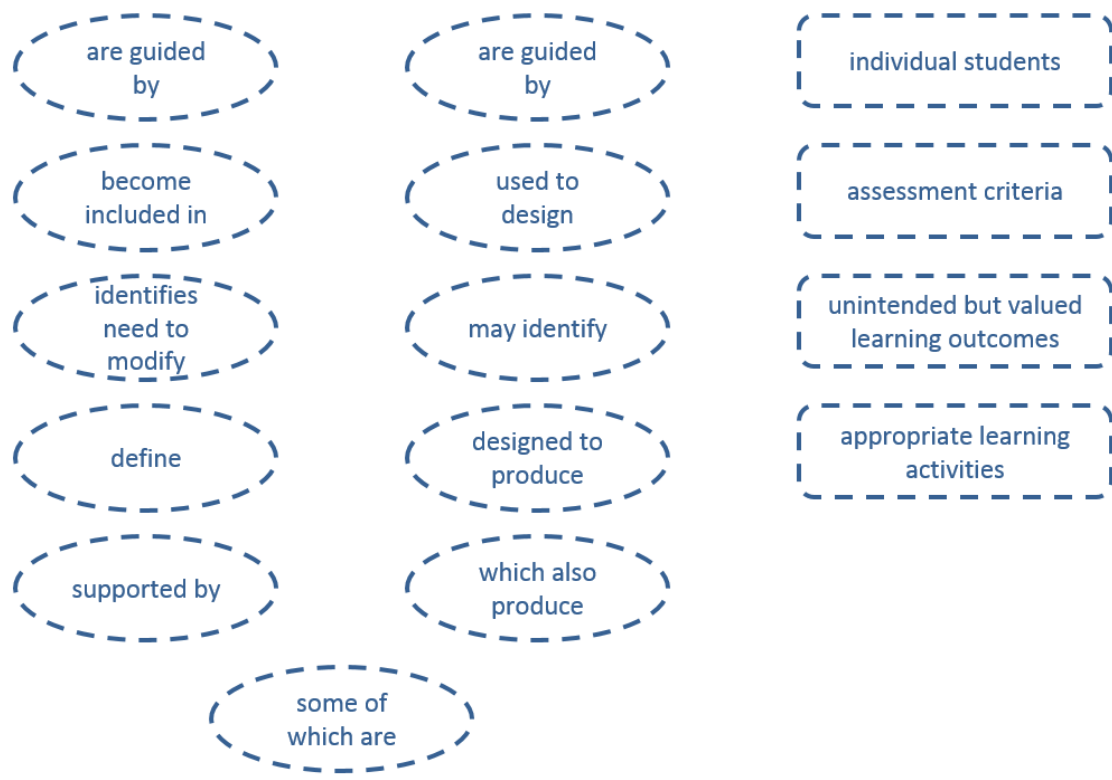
are guided by

become included in

identifies need to modify

define

supported by

are guided by

used to design

may identify

designed to produce

which also produce

some of which are

individual students

assessment criteria

unintended but valued learning outcomes

appropriate learning activities